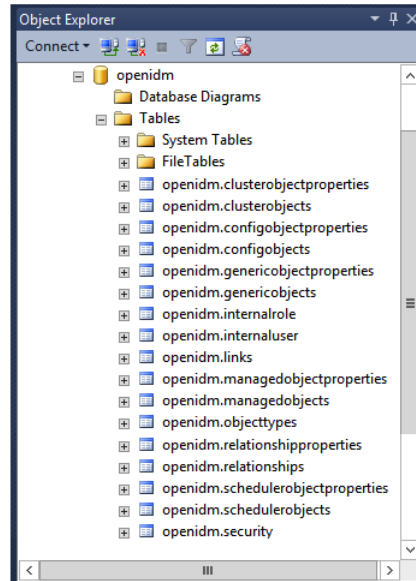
Object Explorer

Connect

openidm
Database Diagrams
Tables
System Tables
FileTables
openidm.clusterobjectproperties
openidm.clusterobjects
openidm.configobjectproperties
openidm.configobjects
openidm.genericobjectproperties
openidm.genericobjects
openidm.internalrole
openidm.internaluser
openidm.links
openidm.managedobjectproperties
openidm.managedobjects
openidm.objecttypes
openidm.relationshipproperties
openidm.relationships
openidm.schedulerobjectproperties
openidm.schedulerobjects
openidm.security